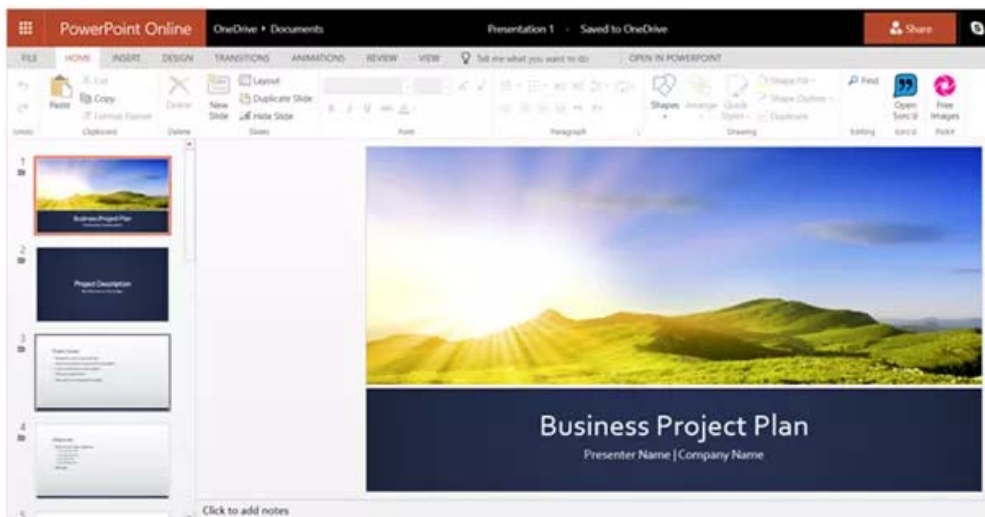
PowerPoint Online OneDrive ▸ Documents Presentation 1 - Saved to OneDrive Share

FILE HOME INSERT DESIGN TRANSITIONS ANIMATIONS REVIEW VIEW Tell me what you want to do OPEN IN POWERPOINT

Cut Copy Paste Format Painter Delete New Slide Layout Duplicate Slide Hide Slide Shapes Arrange Quick Styles Shape Fill Shape Outline Duplicate Find Open Sonic Free Images

Undo Clipboard Delete Slides Font Paragraph Drawing Editing

1 Business Project Plan

2 Project Description

3

4

5

Business Project Plan

Presenter Name | Company Name

Click to add notes